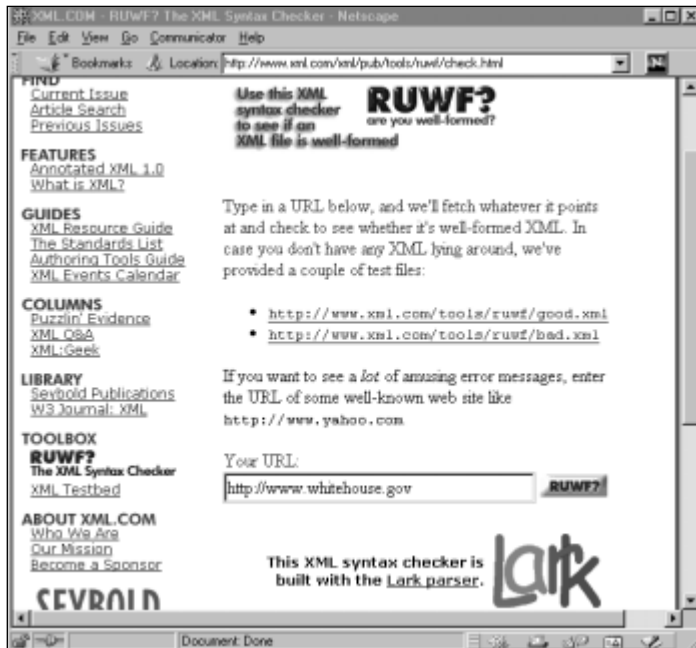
XML.COM - RUWF? The XML Syntax Checker - Netscape

File Edit View Go Communicator Help

Bookmarks Location: http://www.xml.com/xml/pub/tools/ruwf/check.html

FIND
Current Issue
Article Search
Previous Issues

FEATURES
Annotated XML 1.0
What is XML?

GUIDES
XML Resource Guide
The Standards List
Authoring Tools Guide
XML Events Calendar

COLUMNS
Puzzlin' Evidence
XML Q&A
XML:Geek

LIBRARY
Seybold Publications
W3 Journal: XML

TOOLBOX
RUWF?
The XML Syntax Checker
XML Testbed

ABOUT XML.COM
Who We Are
Our Mission
Become a Sponsor

SEYBOLD

Use this XML syntax checker to see if an XML file is well-formed

RUWF?
are you well-formed?

Type in a URL below, and we'll fetch whatever it points at and check to see whether it's well-formed XML. In case you don't have any XML lying around, we've provided a couple of test files:

• http://www.xml.com/tools/ruwf/good.xml
• http://www.xml.com/tools/ruwf/bad.xml

If you want to see a *lot* of amusing error messages, enter the URL of some well-known web site like http://www.yahoo.com

Your URL:
http://www.whitehouse.gov
RUWF?

This XML syntax checker is built with the Lark parser.

Lark

Document: Done